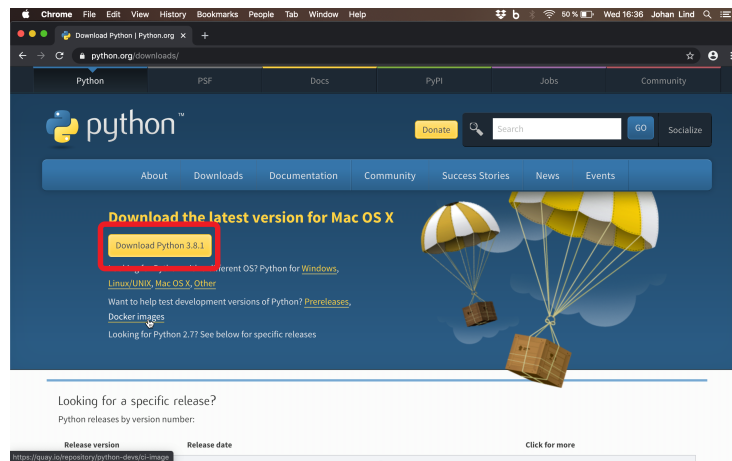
Chrome File Edit View History Bookmarks People Tab Window Help

50 % Wed 16:36 Johan Lind

Download Python | Python.org

python.org/downloads/

Python PSF Docs PyPI Jobs Community

python™

Donate Search GO Socialize

About Downloads Documentation Community Success Stories News Events

Download the latest version for Mac OS X

Download Python 3.8.1

Looking for Python with a different OS? Python for Windows, Linux/UNIX, Mac OS X, Other

Want to help test development versions of Python? Prereleases, Docker images

Looking for Python 2.7? See below for specific releases

Looking for a specific release?

Python releases by version number:

Release version Release date Click for more

https://quay.io/repository/python-devs/ci-image